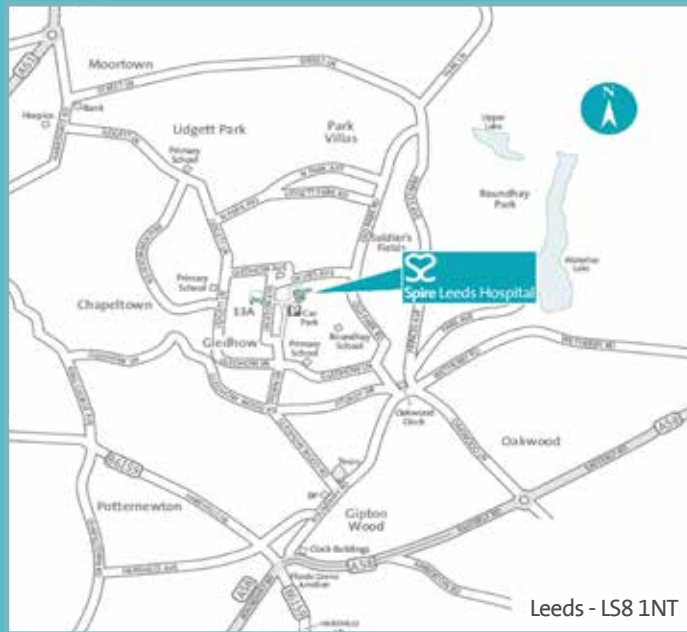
Moortown

Hospice

Bank

Lidgett Park

Primary School

Park Villas

Upper Lake

N

Roundhay Park

Soldier's Fields

Spire Leeds Hospital

Waterloo Lake

Primary School

Chapeltown

13A

Car Park

Gledhow

Primary School

Roundhay School

Oakwood Clock

Oakwood

A58

B6159

Potternewton

Gipton Wood

Clock Buildings

A58

A61

B6159

Leeds - LS8 1NT